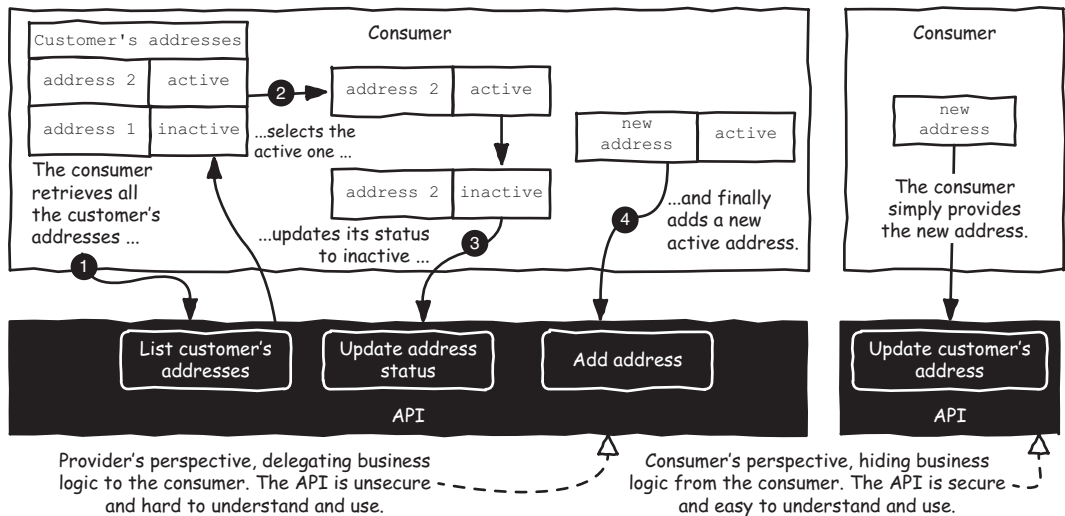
Consumer

| Customer's addresses | |
|---|---|
| address 2 | active |
| address 1 | inactive |

The consumer retrieves all the customer's addresses ...

1

2

| address 2 | active |
|---|---|

...selects the active one ...

| address 2 | inactive |
|---|---|

...updates its status to inactive ...

3

| new address | active |
|---|---|

4

...and finally adds a new active address.

List customer's addresses

Update address status

Add address

API

Consumer

new address

The consumer simply provides the new address.

Update customer's address

API

Provider's perspective, delegating business logic to the consumer. The API is unsecure and hard to understand and use.

Consumer's perspective, hiding business logic from the consumer. The API is secure and easy to understand and use.